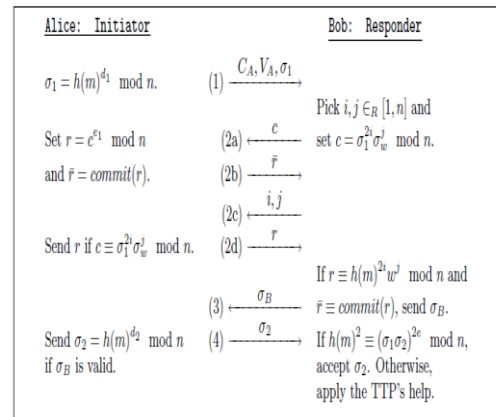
Alice: Initiator

Bob: Responder

$\sigma_1 = h(m)^{d_1} \mod n.$ (1) $\xrightarrow{C_A, V_A, \sigma_1}$

Pick $i, j \in_R [1, n]$ and

Set $r = c^{e_1} \mod n$ (2a) $\xleftarrow{c}$ set $c = \sigma_1^{2i}\sigma_w^j \mod n.$

and $\bar{r} = commit(r).$ (2b) $\xrightarrow{\bar{r}}$

(2c) $\xleftarrow{i, j}$

Send $r$ if $c \equiv \sigma_1^{2i}\sigma_w^j \mod n.$ (2d) $\xrightarrow{r}$

If $r \equiv h(m)^{2i}w^j \mod n$ and

(3) $\xleftarrow{\sigma_B}$ $\bar{r} \equiv commit(r)$, send $\sigma_B$.

Send $\sigma_2 = h(m)^{d_2} \mod n$ (4) $\xrightarrow{\sigma_2}$ If $h(m)^2 \equiv (\sigma_1\sigma_2)^{2e} \mod n,$

if $\sigma_B$ is valid.

accept $\sigma_2$. Otherwise, apply the TTP's help.